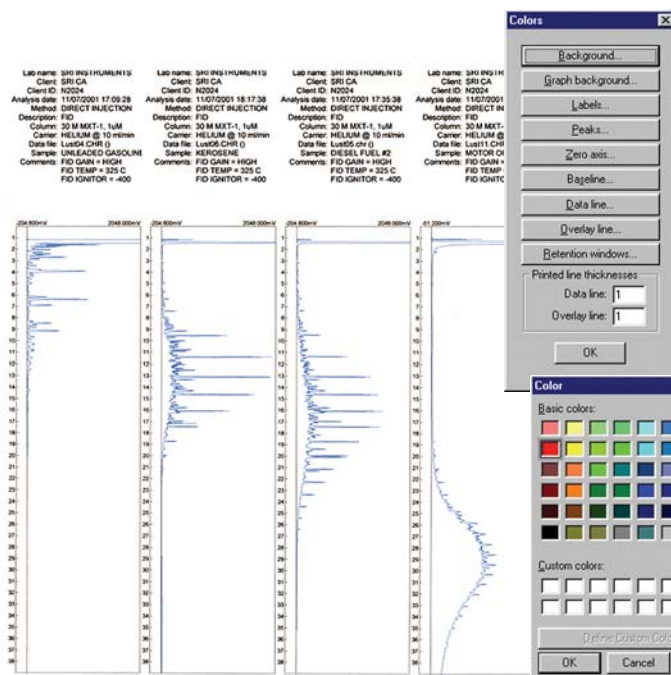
Lab name: SRI INSTRUMENTS
Client: SRI CA
Client ID: N2024
Analysis date: 11/07/2001 17:09:28
Method: DIRECT INJECTION
Description: FID
Column: 30 M MXT-1, 1uM
Carrier: HELIUM @ 10 ml/min
Data file: Lust04.CHR ()
Sample: UNLEADED GASOLINE
Comments: FID GAIN = HIGH
FID TEMP = 325 C
FID IGNITOR = -400

Lab name: SRI INSTRUMENTS
Client: SRI CA
Client ID: N2024
Analysis date: 11/07/2001 18:17:38
Method: DIRECT INJECTION
Description: FID
Column: 30 M MXT-1, 1uM
Carrier: HELIUM @ 10 ml/min
Data file: Lust06.CHR ()
Sample: KEROSENE
Comments: FID GAIN = HIGH
FID TEMP = 325 C
FID IGNITOR = -400

Lab name: SRI INSTRUMENTS
Client: SRI CA
Client ID: N2024
Analysis date: 11/07/2001 17:35:38
Method: DIRECT INJECTION
Description: FID
Column: 30 M MXT-1, 1uM
Carrier: HELIUM @ 10 ml/min
Data file: Lust05.chr ()
Sample: DIESEL FUEL #2
Comments: FID GAIN = HIGH
FID TEMP = 325 C
FID IGNITOR = -400

Lab name: SRI INSTR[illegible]
Client: SRI CA
Client ID: N2024
Analysis date: 11/07/2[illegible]
Method: DIRECT IN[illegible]
Description: FID
Column: 30 M MXT-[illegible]
Carrier: HELIUM @ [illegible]
Data file: Lust11.CH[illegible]
Sample: MOTOR O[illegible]
Comments: FID GAIN =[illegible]
FID TEMP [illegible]
FID IGNITO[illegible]

-204.800mV 2048.000mV
-204.800mV 2048.000mV
-204.800mV 2048.000mV
-61.200mV

1 2 3 4 5 6 7 8 9 10 11 12 13 14 15 16 17 18 19 20 21 22 23 24 25 26 27 28 29 30 31 32 33 34 35 36 37 38

Colors
Background...
Graph background...
Labels...
Peaks...
Zero axis...
Baseline...
Data line...
Overlay line...
Retention windows...
Printed line thicknesses
Data line: 1
Overlay line: 1
OK

Color
Basic colors:
Custom colors:
Define Custom Col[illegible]
OK
Cancel